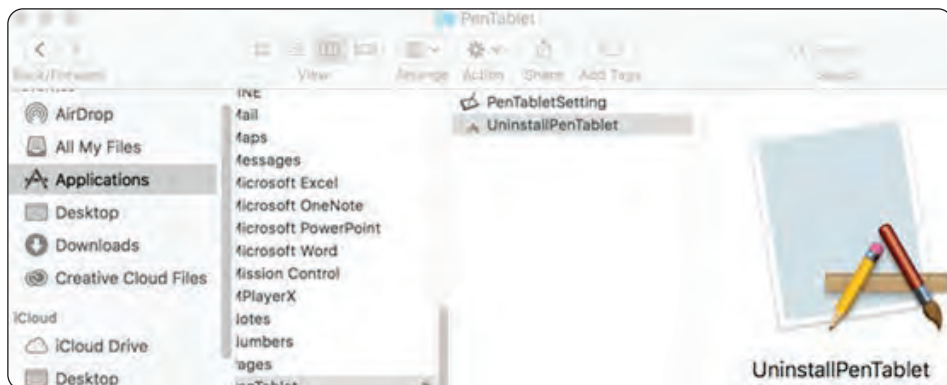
PenTablet

Back/Forward View Arrange Action Share Add Tags Search

AirDrop
All My Files
Applications
Desktop
Downloads
Creative Cloud Files
iCloud
iCloud Drive
Desktop

INE
Mail
Maps
Messages
Microsoft Excel
Microsoft OneNote
Microsoft PowerPoint
Microsoft Word
Mission Control
MPlayerX
Notes
Numbers
Pages
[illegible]

PenTabletSetting
UninstallPenTablet

UninstallPenTablet